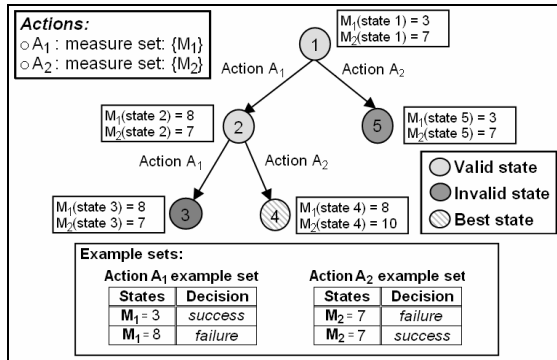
**Actions:**
○ $A_1$ : measure set: {$M_1$}
○ $A_2$ : measure set: {$M_2$}

$M_1$(state 1) = 3
$M_2$(state 1) = 7

1

Action $A_1$

Action $A_2$

$M_1$(state 2) = 8
$M_2$(state 2) = 7

2

5

$M_1$(state 5) = 3
$M_2$(state 5) = 7

Action $A_1$

Action $A_2$

Valid state
Invalid state
Best state

$M_1$(state 3) = 8
$M_2$(state 3) = 7

3

4

$M_1$(state 4) = 8
$M_2$(state 4) = 10

**Example sets:**

**Action $A_1$ example set**

| States | Decision |
|---|---|
| $M_1$ = 3 | *success* |
| $M_1$ = 8 | *failure* |

**Action $A_2$ example set**

| States | Decision |
|---|---|
| $M_2$ = 7 | *failure* |
| $M_2$ = 7 | *success* |